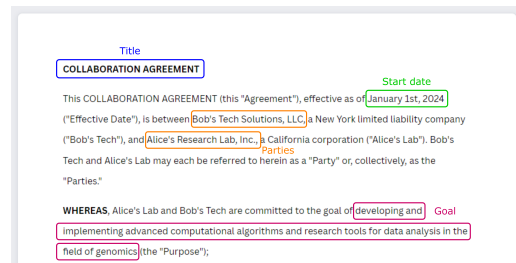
Title

COLLABORATION AGREEMENT

Start date

This COLLABORATION AGREEMENT (this "Agreement"), effective as of January 1st, 2024 ("Effective Date"), is between Bob's Tech Solutions, LLC, a New York limited liability company ("Bob's Tech"), and Alice's Research Lab, Inc., a California corporation ("Alice's Lab"). Bob's Tech and Alice's Lab may each be referred to herein as a "Party" or, collectively, as the "Parties."

Parties

Goal

WHEREAS, Alice's Lab and Bob's Tech are committed to the goal of developing and implementing advanced computational algorithms and research tools for data analysis in the field of genomics (the "Purpose");